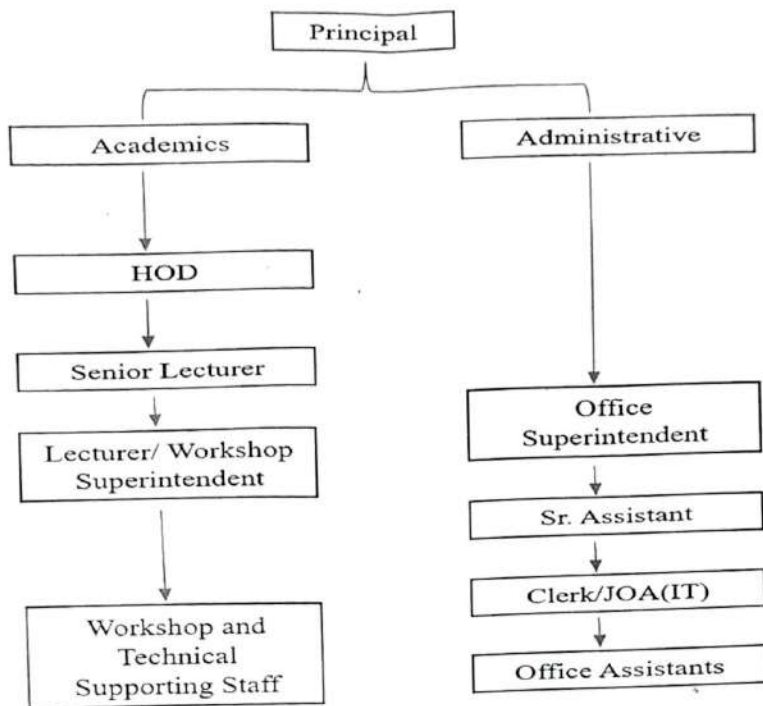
Principal

Academics

HOD

Senior Lecturer

Lecturer/ Workshop Superintendent

Workshop and Technical Supporting Staff

Administrative

Office Superintendent

Sr. Assistant

Clerk/JOA(IT)

Office Assistants